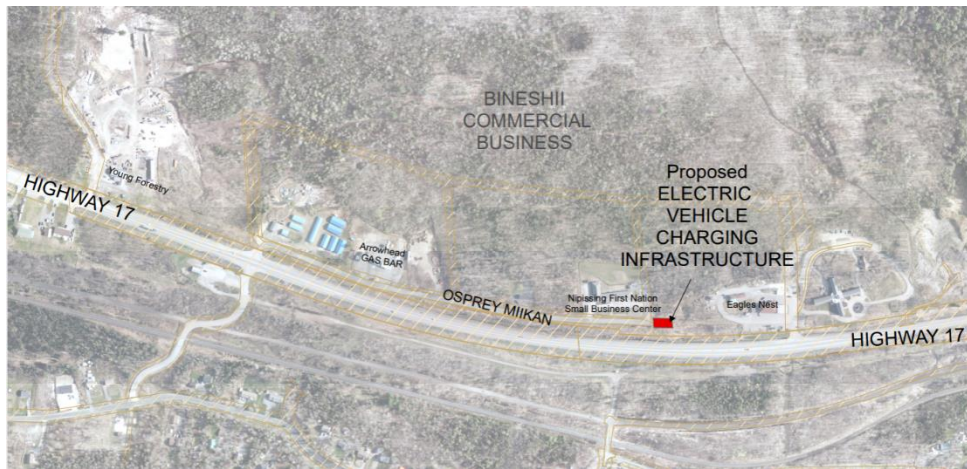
BINESHII COMMERCIAL BUSINESS

Young Forestry

HIGHWAY 17

Proposed ELECTRIC VEHICLE CHARGING INFRASTRUCTURE

Arrowhead GAS BAR

OSPREY MIIKAN

Nipissing First Nation Small Business Center

Eagles Nest

HIGHWAY 17